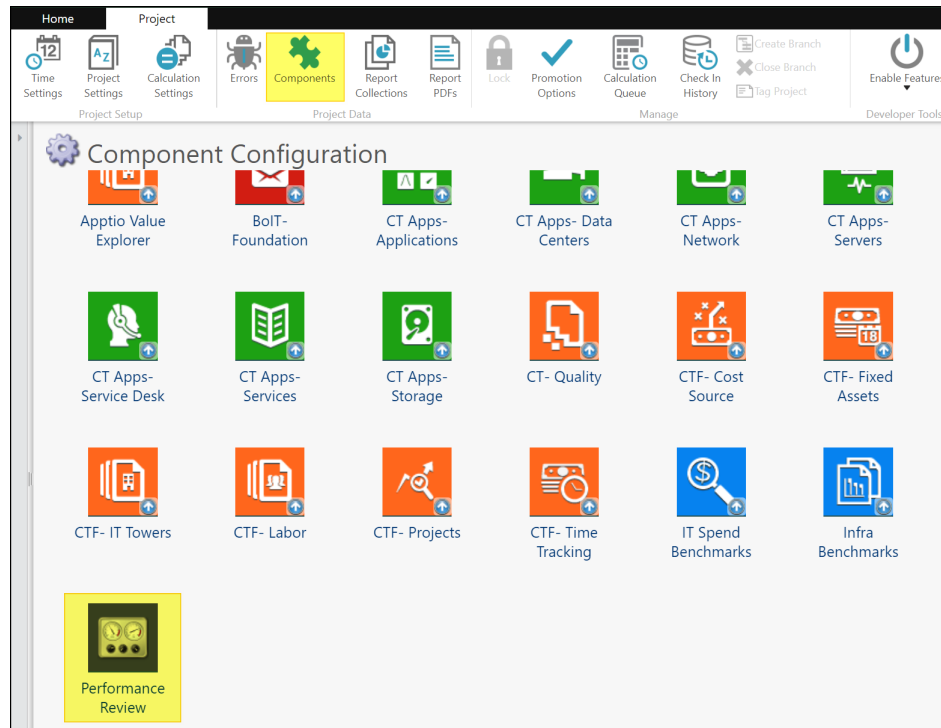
Home Project

Time Settings
Project Settings
Calculation Settings
Project Setup

Errors
Components
Report Collections
Report PDFs
Project Data

Lock
Promotion Options
Calculation Queue
Check In History
Create Branch
Close Branch
Tag Project
Manage

Enable Features
Developer Tools

Component Configuration

Apptio Value Explorer
BoIT-Foundation
CT Apps-Applications
CT Apps- Data Centers
CT Apps-Network
CT Apps-Servers

CT Apps-Service Desk
CT Apps-Services
CT Apps-Storage
CT- Quality
CTF- Cost Source
CTF- Fixed Assets

CTF- IT Towers
CTF- Labor
CTF- Projects
CTF- Time Tracking
IT Spend Benchmarks
Infra Benchmarks

Performance Review